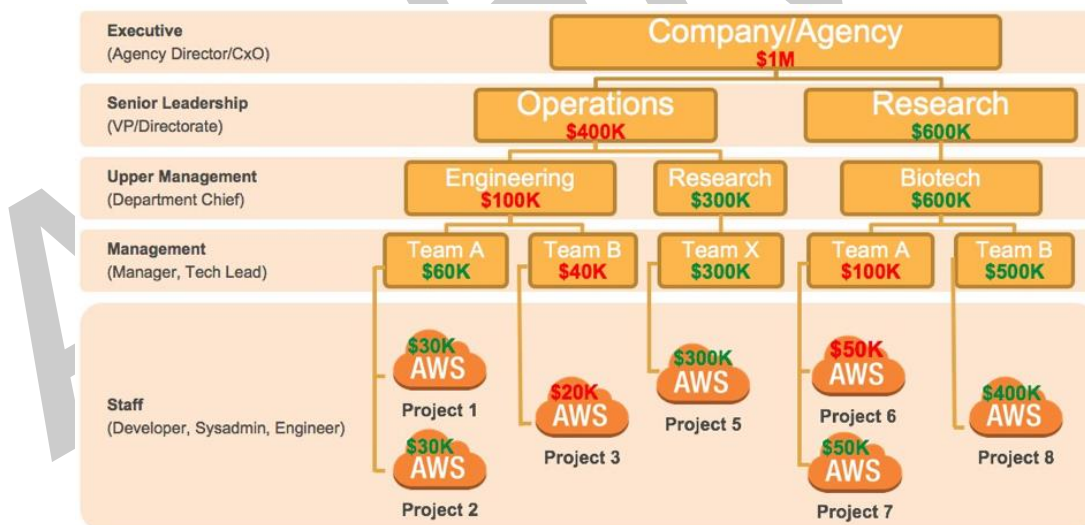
Executive
(Agency Director/CxO)

Senior Leadership
(VP/Directorate)

Upper Management
(Department Chief)

Management
(Manager, Tech Lead)

Staff
(Developer, Sysadmin, Engineer)

Company/Agency
$1M

Operations
$400K

Research
$600K

Engineering
$100K

Research
$300K

Biotech
$600K

Team A
$60K

Team B
$40K

Team X
$300K

Team A
$100K

Team B
$500K

$30K
AWS
Project 1

$30K
AWS
Project 2

$20K
AWS
Project 3

$300K
AWS
Project 5

$50K
AWS
Project 6

$50K
AWS
Project 7

$400K
AWS
Project 8